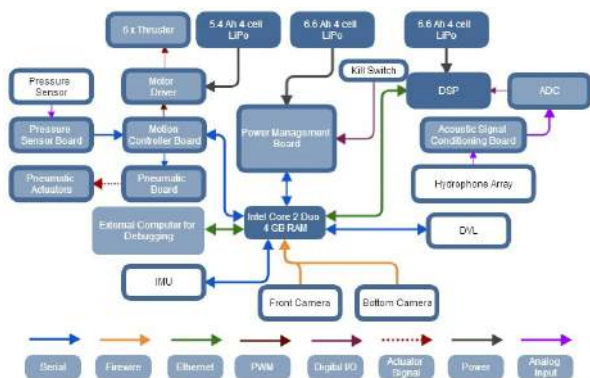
6 x Thruster

5.4 Ah 4 cell LiPo

6.6 Ah 4 cell LiPo

6.6 Ah 4 cell LiPo

Pressure Sensor

Motor Driver

Kill Switch

DSP

ADC

Pressure Sensor Board

Motion Controller Board

Power Management Board

Acoustic Signal Conditioning Board

Pneumatic Actuators

Pneumatic Board

Hydrophone Array

External Computer for Debugging

Intel Core 2 Duo 4 GB RAM

DVL

IMU

Front Camera

Bottom Camera

Serial

Firewire

Ethernet

PWM

Digital I/O

Actuator Signal

Power

Analog Input